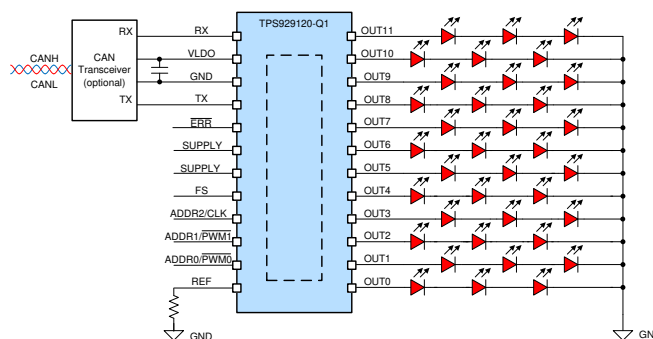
CANH
CANL
CAN Transceiver (optional)
RX
TX
RX
VLDO
GND
TX
$\overline{ERR}$
SUPPLY
SUPPLY
FS
ADDR2/CLK
ADDR1/$\overline{PWM1}$
ADDR0/$\overline{PWM0}$
REF
GND
TPS929120-Q1
OUT11
OUT10
OUT9
OUT8
OUT7
OUT6
OUT5
OUT4
OUT3
OUT2
OUT1
OUT0
GN